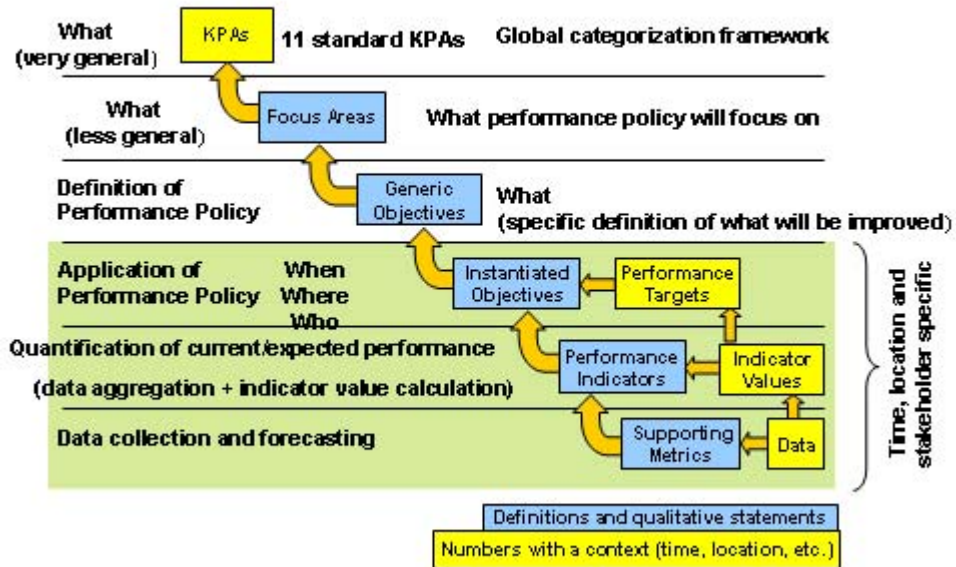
What (very general)

KPAs

11 standard KPAs

Global categorization framework

What (less general)

Focus Areas

What performance policy will focus on

Definition of Performance Policy

Generic Objectives

What (specific definition of what will be improved)

Application of Performance Policy

When Where Who

Instantiated Objectives

Performance Targets

Quantification of current/expected performance

(data aggregation + indicator value calculation)

Performance Indicators

Indicator Values

Data collection and forecasting

Supporting Metrics

Data

Time, location and stakeholder specific

Definitions and qualitative statements

Numbers with a context (time, location, etc.)